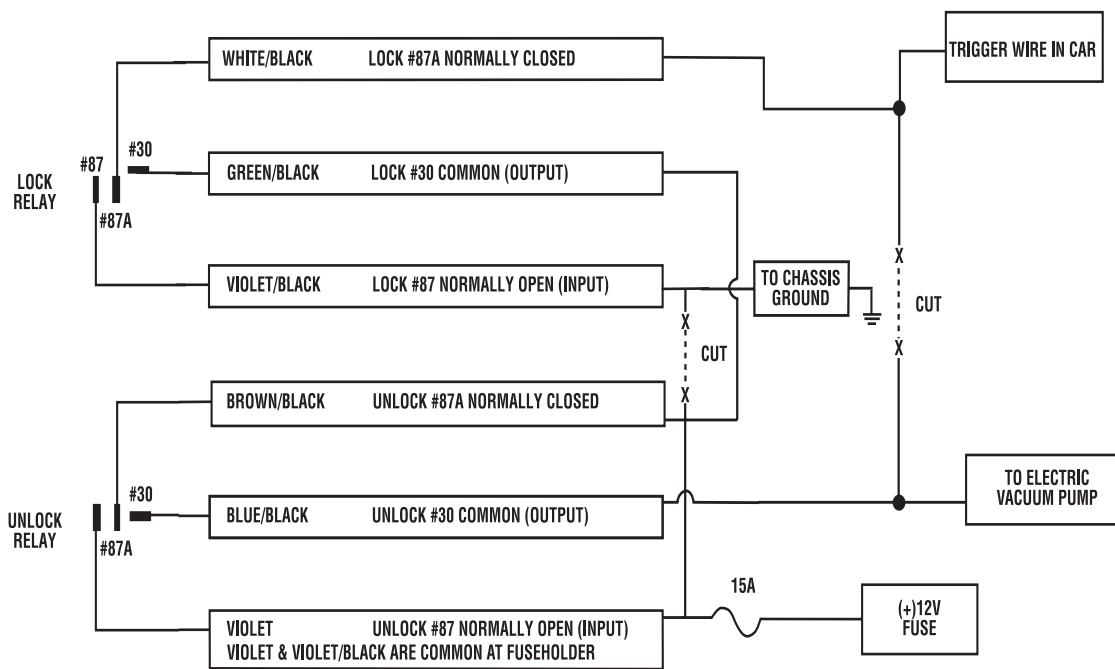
WHITE/BLACK LOCK #87A NORMALLY CLOSED

TRIGGER WIRE IN CAR

LOCK RELAY

#87

#30

#87A

GREEN/BLACK LOCK #30 COMMON (OUTPUT)

VIOLET/BLACK LOCK #87 NORMALLY OPEN (INPUT)

TO CHASSIS GROUND

X

CUT

X

X

CUT

X

BROWN/BLACK UNLOCK #87A NORMALLY CLOSED

UNLOCK RELAY

#30

#87A

BLUE/BLACK UNLOCK #30 COMMON (OUTPUT)

TO ELECTRIC VACUUM PUMP

15A

VIOLET UNLOCK #87 NORMALLY OPEN (INPUT)
VIOLET & VIOLET/BLACK ARE COMMON AT FUSEHOLDER

(+)12V FUSE